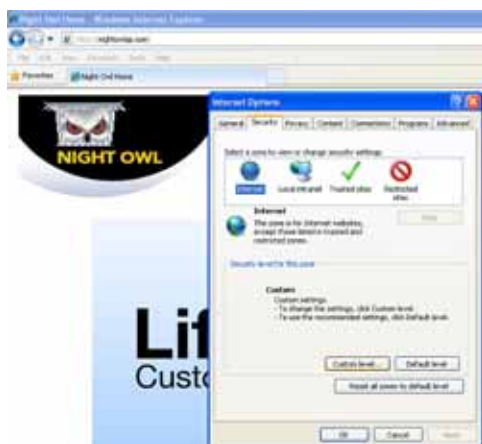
Night Owl Home - Windows Internet Explorer

http://nightowlsp.com

File Edit View Favorites Tools Help

Favorites

Night Owl Home

NIGHT OWL

Lif
Custo

Internet Options

General Security Privacy Content Connections Programs Advanced

Select a zone to view or change security settings.

Internet Local intranet Trusted sites Restricted sites

Internet
This zone is for Internet websites, except those listed in trusted and restricted zones.

Sites

Security level for this zone

Custom
Custom settings.
- To change the settings, click Custom level.
- To use the recommended settings, click Default level.

Custom level... Default level

Reset all zones to default level

OK Cancel Apply